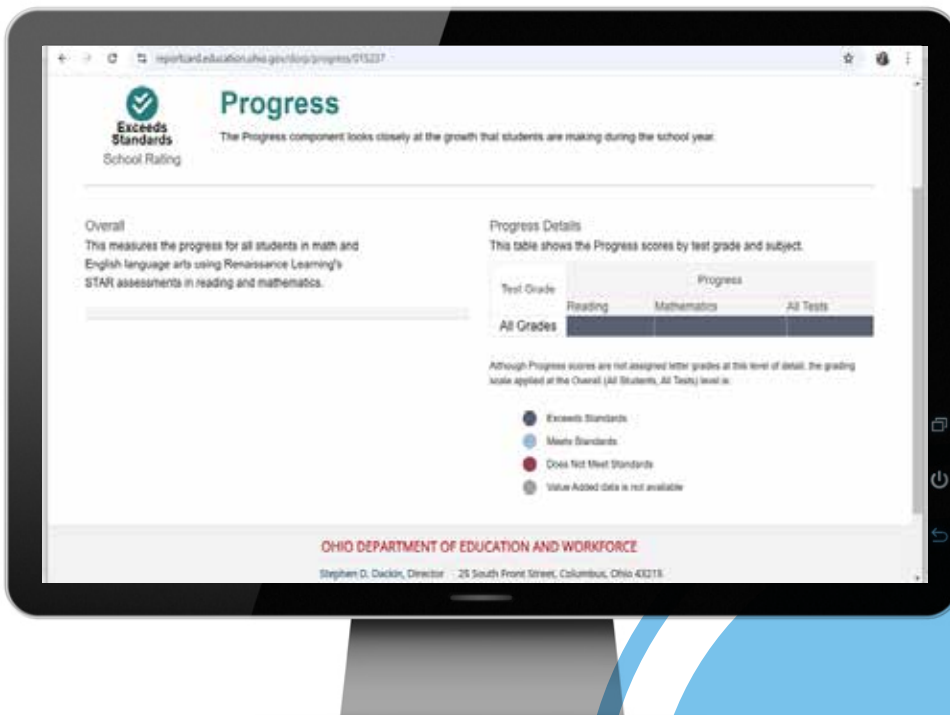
reportcard.education.ohio.gov/dorp/progress/015237

Exceeds Standards
School Rating

Progress

The Progress component looks closely at the growth that students are making during the school year.

Overall
This measures the progress for all students in math and English language arts using Renaissance Learning's STAR assessments in reading and mathematics.

Progress Details
This table shows the Progress scores by test grade and subject.

| Test Grade | Progress | | |
|---|---|---|---|
| | Reading | Mathematics | All Tests |
| All Grades | | | |

Although Progress scores are not assigned letter grades at this level of detail, the grading scale applied at the Overall (All Students, All Tests) level is:

Exceeds Standards
Meets Standards
Does Not Meet Standards
Value Added data is not available

OHIO DEPARTMENT OF EDUCATION AND WORKFORCE

Stephen D. Dackin, Director 25 South Front Street, Columbus, Ohio 43215